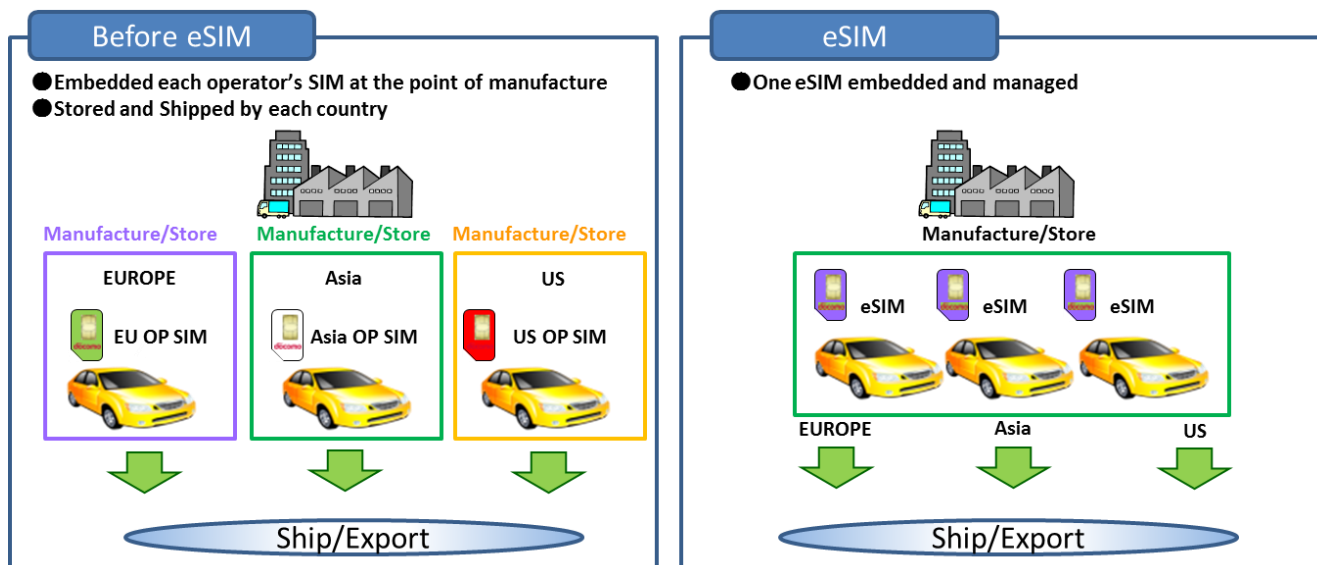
Before eSIM

●Embedded each operator's SIM at the point of manufacture
●Stored and Shipped by each country

Manufacture/Store

EUROPE

docomo

EU OP SIM

Manufacture/Store

Asia

docomo

Asia OP SIM

Manufacture/Store

US

US OP SIM

Ship/Export

eSIM

●One eSIM embedded and managed

Manufacture/Store

docomo

eSIM

docomo

eSIM

docomo

eSIM

EUROPE

Asia

US

Ship/Export